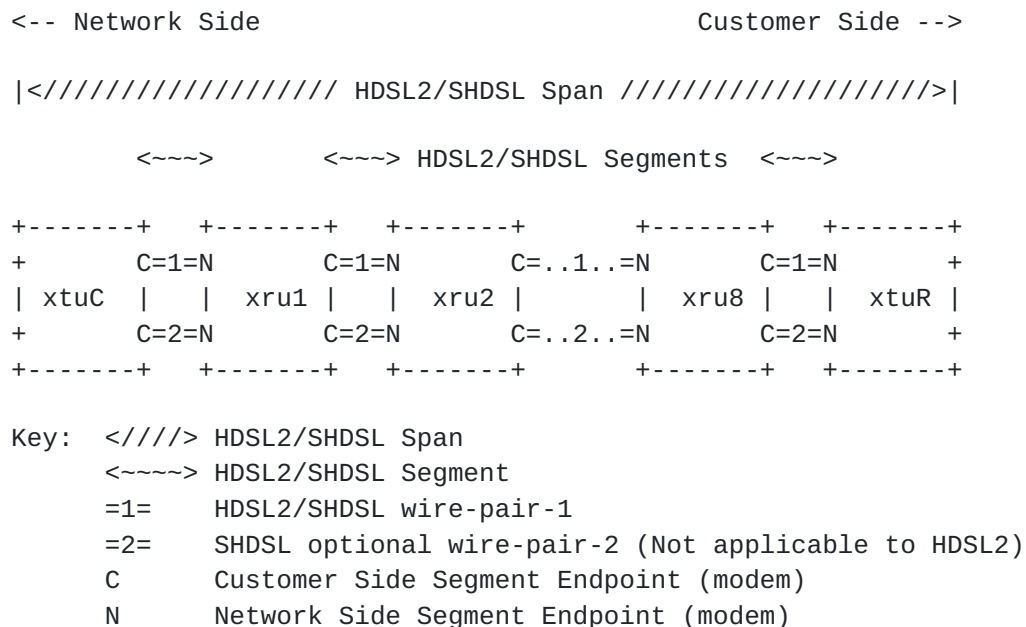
```
<-- Network Side                              Customer Side -->

|<////////////////// HDSL2/SHDSL Span ///////////////////>|

        <~~~>        <~~~> HDSL2/SHDSL Segments  <~~~>

+-------+   +-------+   +-------+       +-------+   +-------+
+       C=1=N       C=1=N       C=..1..=N       C=1=N       +
| xtuC  |   |  xru1 |   |  xru2 |       |  xru8 |   |  xtuR |
+       C=2=N       C=2=N       C=..2..=N       C=2=N       +
+-------+   +-------+   +-------+       +-------+   +-------+

Key:  <////> HDSL2/SHDSL Span
      <~~~~> HDSL2/SHDSL Segment
      =1=    HDSL2/SHDSL wire-pair-1
      =2=    SHDSL optional wire-pair-2 (Not applicable to HDSL2)
      C      Customer Side Segment Endpoint (modem)
      N      Network Side Segment Endpoint (modem)
```